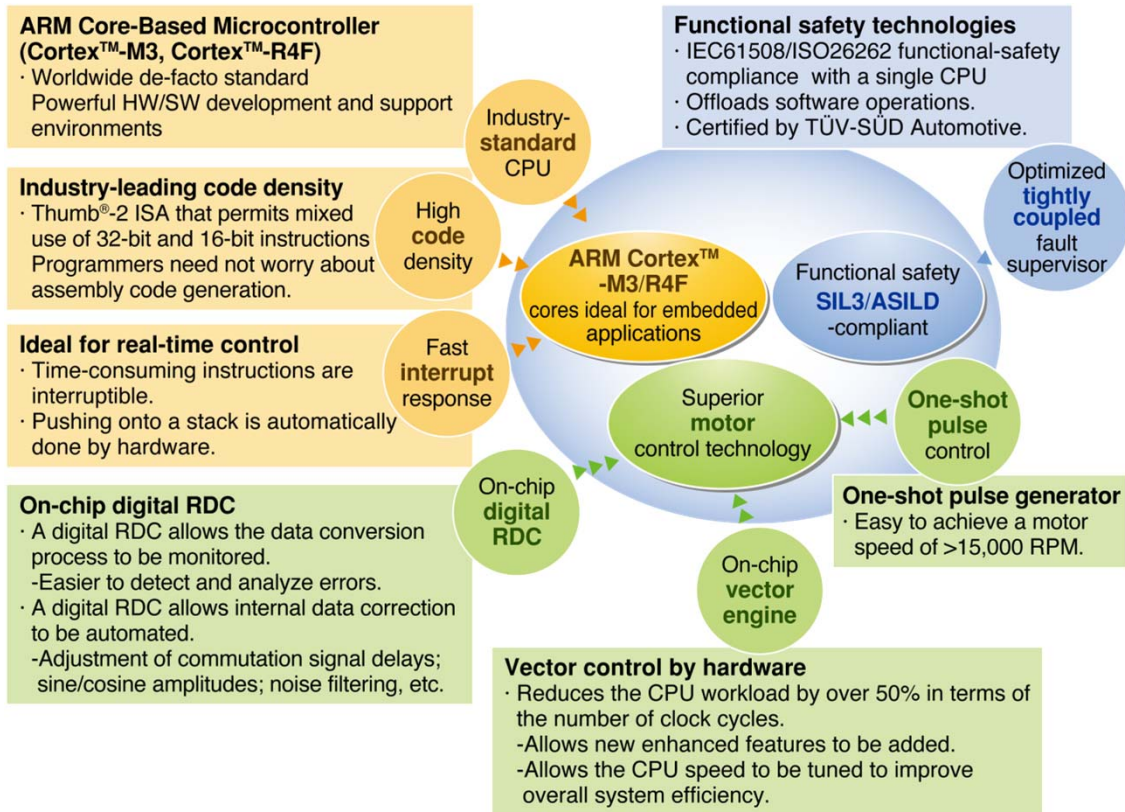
ARM Core-Based Microcontroller (Cortex$^{TM}$-M3, Cortex$^{TM}$-R4F)
· Worldwide de-facto standard
Powerful HW/SW development and support environments

Industry-leading code density
· Thumb®-2 ISA that permits mixed use of 32-bit and 16-bit instructions
Programmers need not worry about assembly code generation.

Ideal for real-time control
· Time-consuming instructions are interruptible.
· Pushing onto a stack is automatically done by hardware.

On-chip digital RDC
· A digital RDC allows the data conversion process to be monitored.
-Easier to detect and analyze errors.
· A digital RDC allows internal data correction to be automated.
-Adjustment of commutation signal delays; sine/cosine amplitudes; noise filtering, etc.

Functional safety technologies
· IEC61508/ISO26262 functional-safety compliance with a single CPU
· Offloads software operations.
· Certified by TÜV-SÜD Automotive.

Industry-standard CPU

High code density

Fast interrupt response

ARM Cortex$^{TM}$ -M3/R4F cores ideal for embedded applications

Functional safety SIL3/ASILD -compliant

Optimized tightly coupled fault supervisor

Superior motor control technology

One-shot pulse control

On-chip digital RDC

On-chip vector engine

One-shot pulse generator
· Easy to achieve a motor speed of >15,000 RPM.

Vector control by hardware
· Reduces the CPU workload by over 50% in terms of the number of clock cycles.
-Allows new enhanced features to be added.
-Allows the CPU speed to be tuned to improve overall system efficiency.